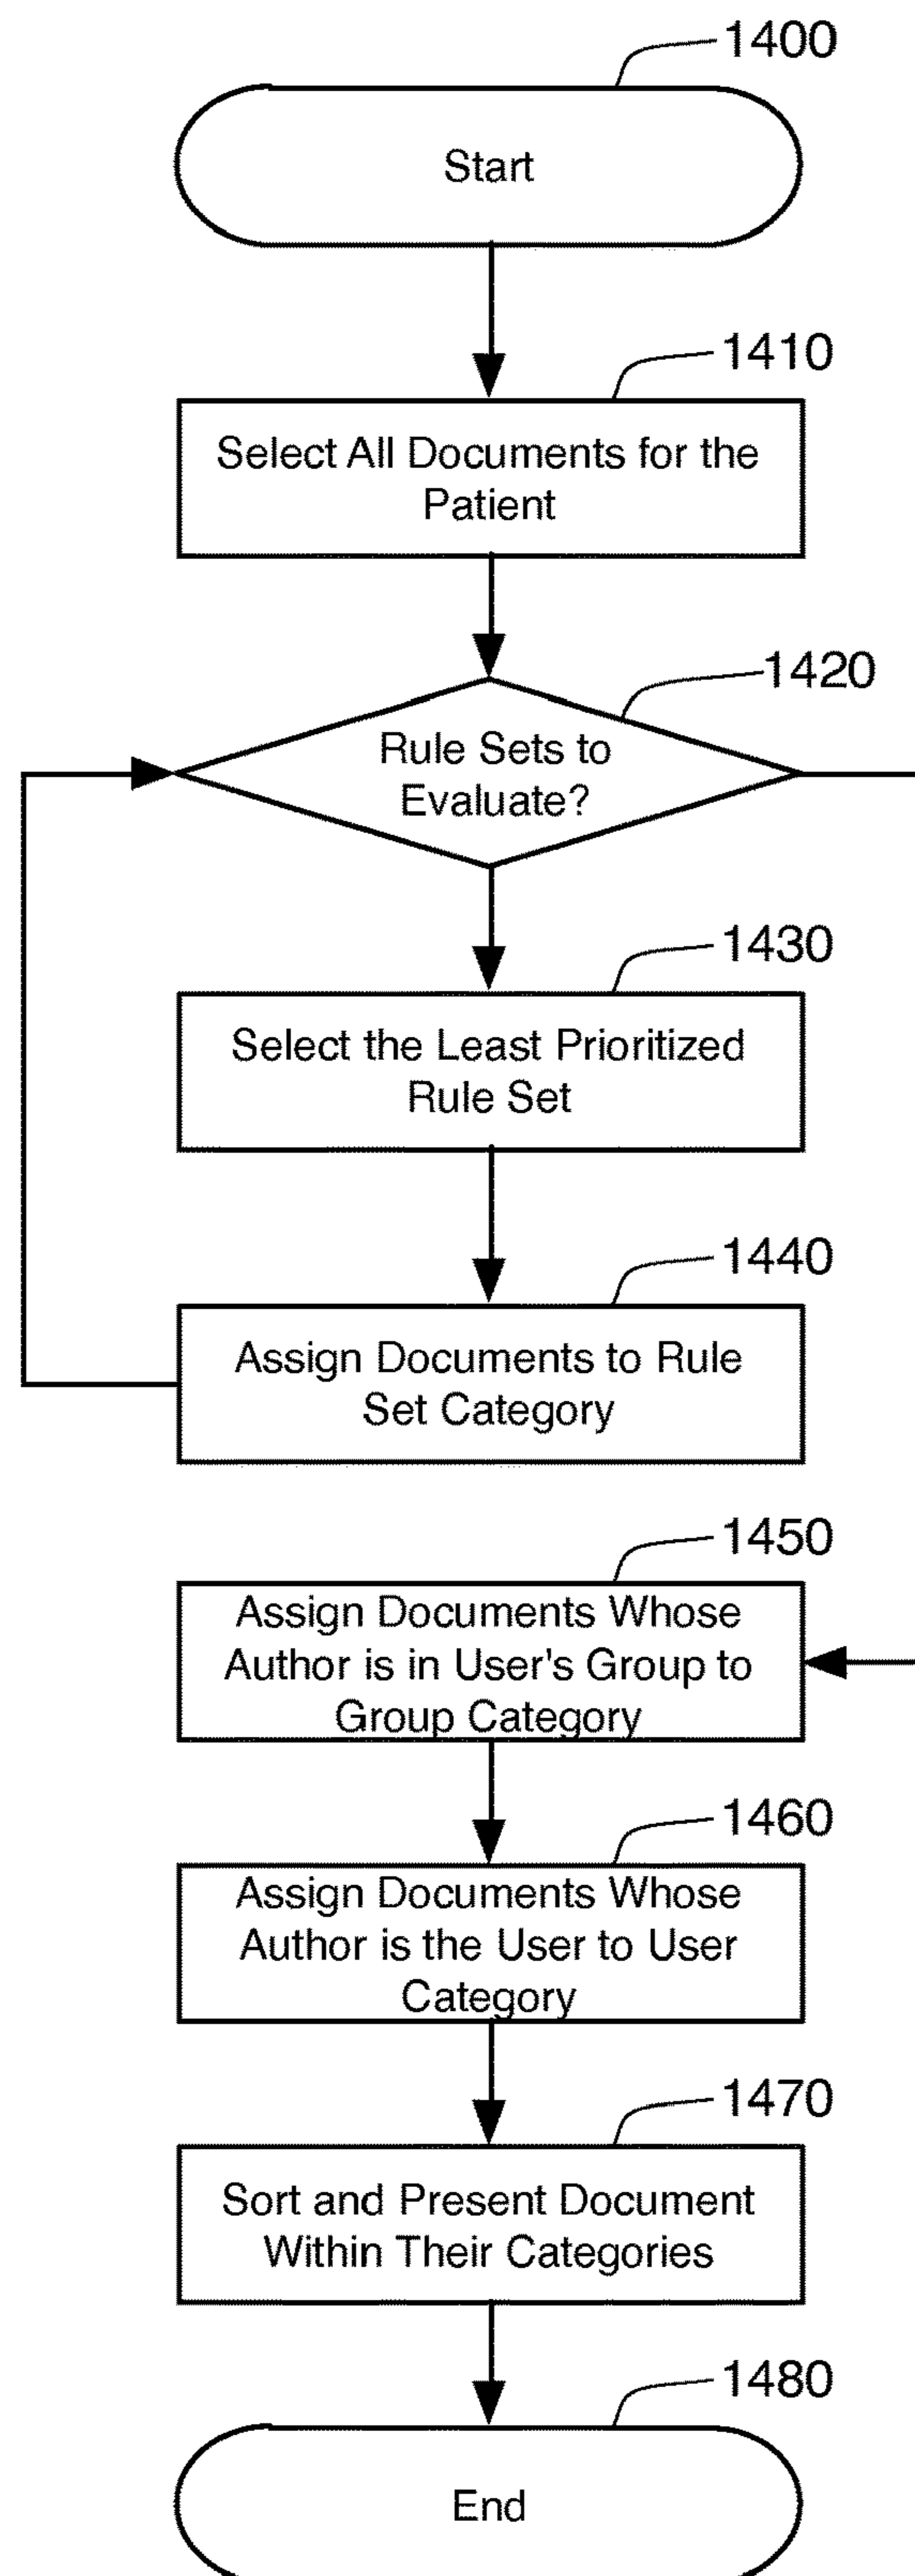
1400

Start

1410

Select All Documents for the Patient

1420

Rule Sets to Evaluate?

1430

Select the Least Prioritized Rule Set

1440

Assign Documents to Rule Set Category

1450

Assign Documents Whose Author is in User's Group to Group Category

1460

Assign Documents Whose Author is the User to User Category

1470

Sort and Present Document Within Their Categories

1480

End